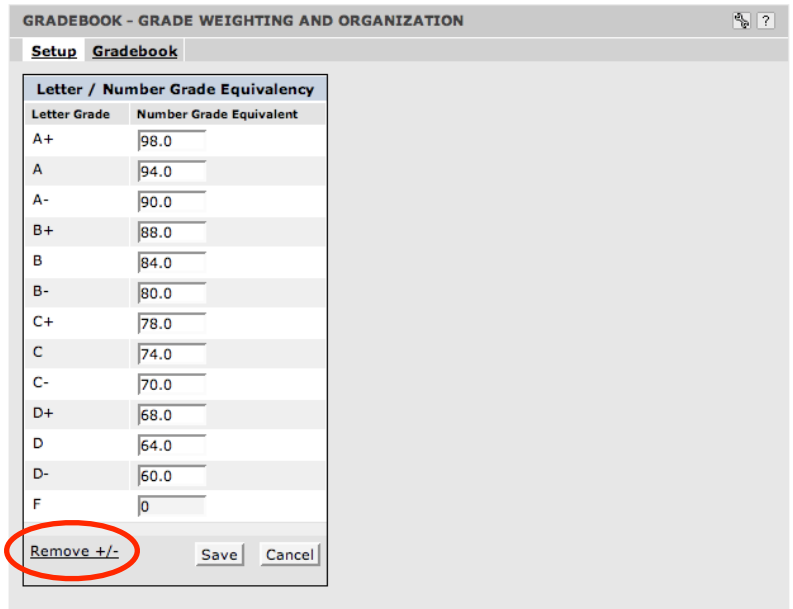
GRADEBOOK - GRADE WEIGHTING AND ORGANIZATION

?

Setup Gradebook

Letter / Number Grade Equivalency

| Letter Grade | Number Grade Equivalent |
|---|---|
| A+ | 98.0 |
| A | 94.0 |
| A- | 90.0 |
| B+ | 88.0 |
| B | 84.0 |
| B- | 80.0 |
| C+ | 78.0 |
| C | 74.0 |
| C- | 70.0 |
| D+ | 68.0 |
| D | 64.0 |
| D- | 60.0 |
| F | 0 |

Remove +/-

Save Cancel